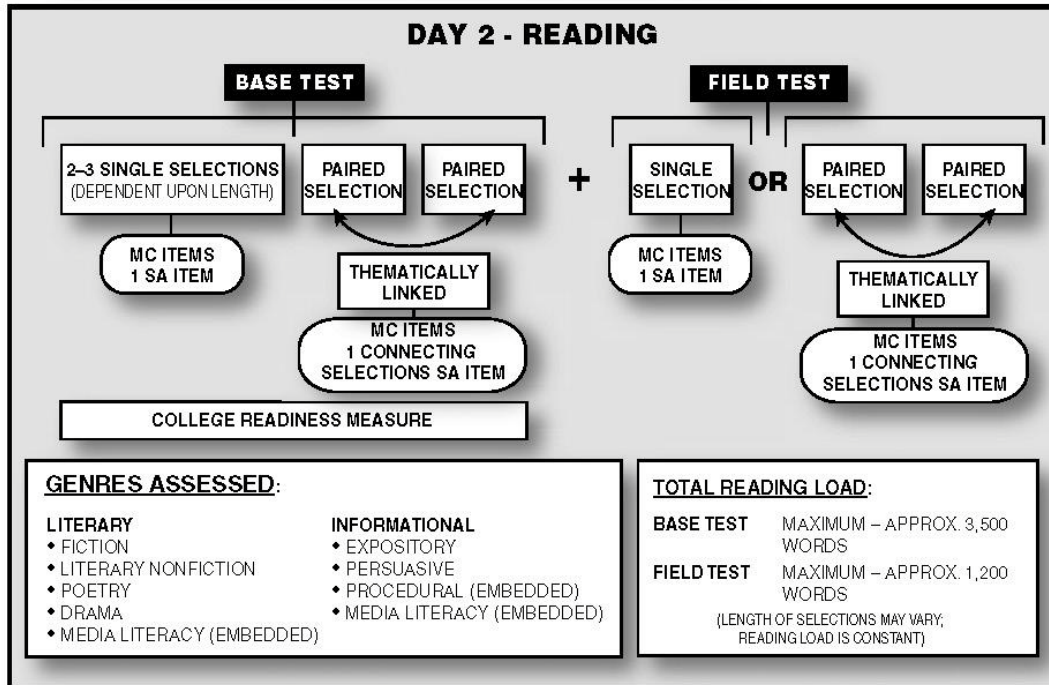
DAY 2 - READING

BASE TEST

2–3 SINGLE SELECTIONS (DEPENDENT UPON LENGTH)

PAIRED SELECTION

PAIRED SELECTION

MC ITEMS
1 SA ITEM

THEMATICALLY LINKED

MC ITEMS
1 CONNECTING SELECTIONS SA ITEM

COLLEGE READINESS MEASURE

+

FIELD TEST

SINGLE SELECTION

MC ITEMS
1 SA ITEM

OR

PAIRED SELECTION

PAIRED SELECTION

THEMATICALLY LINKED

MC ITEMS
1 CONNECTING SELECTIONS SA ITEM

GENRES ASSESSED:

LITERARY
• FICTION
• LITERARY NONFICTION
• POETRY
• DRAMA
• MEDIA LITERACY (EMBEDDED)

INFORMATIONAL
• EXPOSITORY
• PERSUASIVE
• PROCEDURAL (EMBEDDED)
• MEDIA LITERACY (EMBEDDED)

TOTAL READING LOAD:

BASE TEST MAXIMUM – APPROX. 3,500 WORDS

FIELD TEST MAXIMUM – APPROX. 1,200 WORDS

(LENGTH OF SELECTIONS MAY VARY; READING LOAD IS CONSTANT)